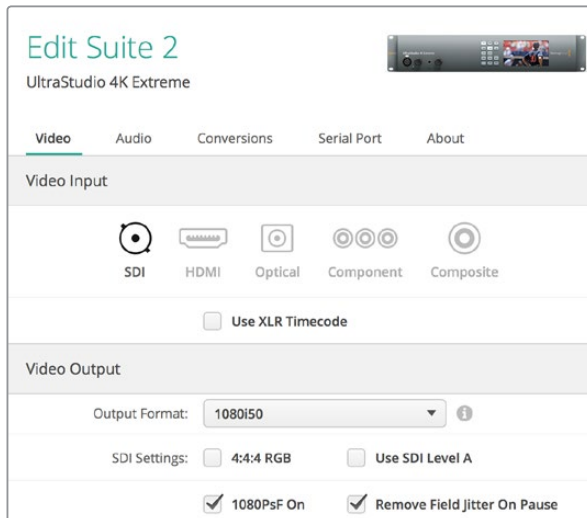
Edit Suite 2
UltraStudio 4K Extreme

Video Audio Conversions Serial Port About

Video Input

SDI HDMI Optical Component Composite

Use XLR Timecode

Video Output

Output Format: 1080i50

SDI Settings: 4:4:4 RGB Use SDI Level A

1080PsF On Remove Field Jitter On Pause